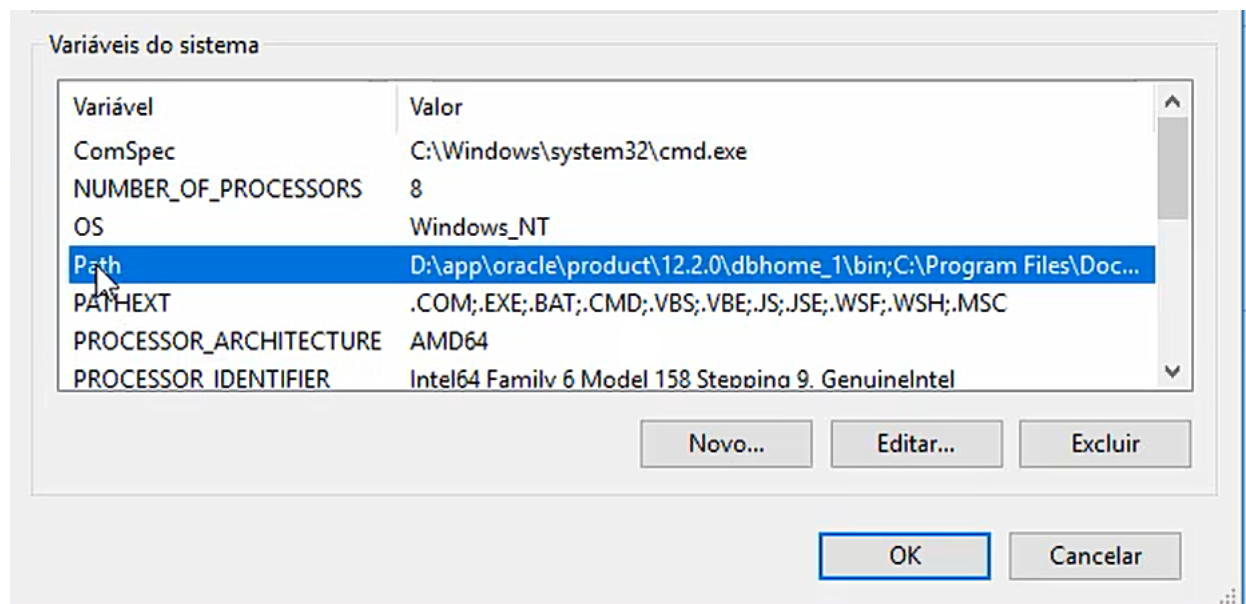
Variáveis do sistema

| Variável | Valor |
|---|---|
| ComSpec | C:\Windows\system32\cmd.exe |
| NUMBER_OF_PROCESSORS | 8 |
| OS | Windows_NT |
| Path | D:\app\oracle\product\12.2.0\dbhome_1\bin;C:\Program Files\Doc... |
| PATHEXT | .COM;.EXE;.BAT;.CMD;.VBS;.VBE;.JS;.JSE;.WSF;.WSH;.MSC |
| PROCESSOR_ARCHITECTURE | AMD64 |
| PROCESSOR_IDENTIFIER | Intel64 Family 6 Model 158 Stepping 9, GenuineIntel |

Novo... Editar... Excluir

OK Cancelar